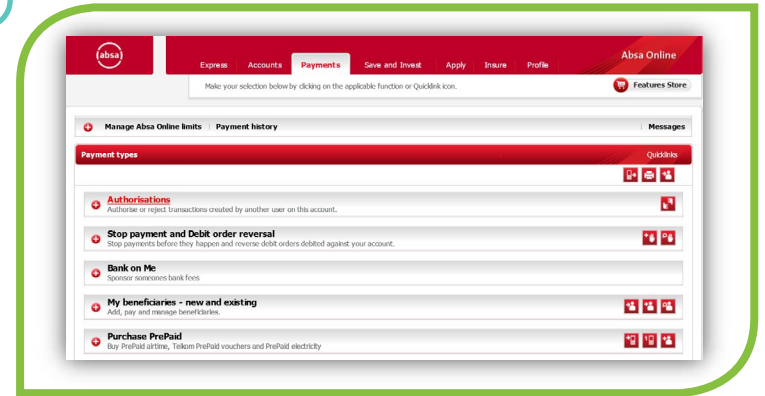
absa

Express | Accounts | Payments | Save and Invest | Apply | Insure | Profile

Absa Online

Make your selection below by clicking on the applicable function or Quicklink icon.

Features Store

Manage Absa Online limits | Payment history

Messages

Payment types

Quicklinks

Authorisations
Authorise or reject transactions created by another user on this account.

Stop payment and Debit order reversal
Stop payments before they happen and reverse debit orders debited against your account.

Bank on Me
Sponsor someones bank fees

My beneficiaries - new and existing
Add, pay and manage beneficiaries.

Purchase PrePaid
Buy PrePaid airtime, Telkom PrePaid vouchers and PrePaid electricity